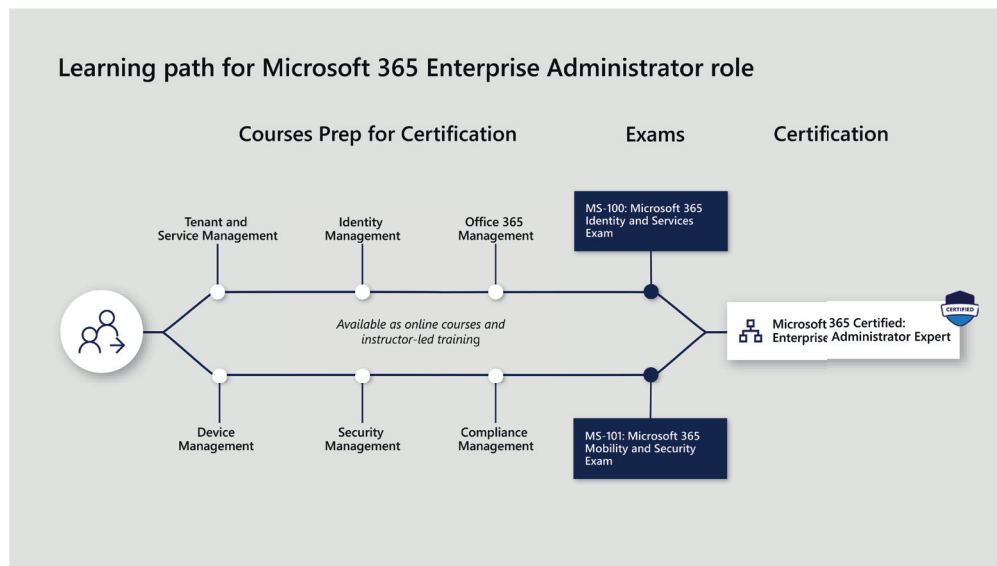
Learning path for Microsoft 365 Enterprise Administrator role

Courses Prep for Certification

Exams

Certification

MS-100: Microsoft 365 Identity and Services Exam

Tenant and Service Management

Identity Management

Office 365 Management

Available as online courses and instructor-led training

Microsoft 365 Certified: Enterprise Administrator Expert

CERTIFIED

Device Management

Security Management

Compliance Management

MS-101: Microsoft 365 Mobility and Security Exam